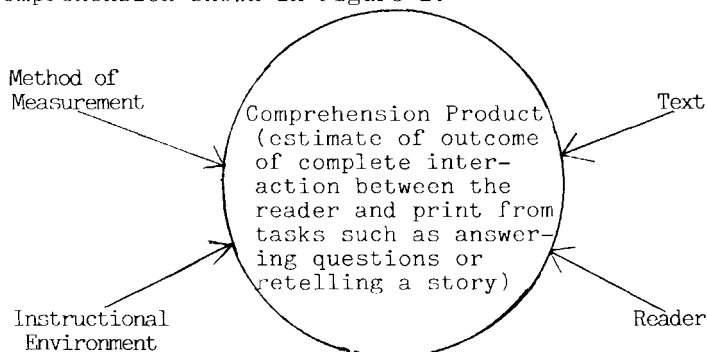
comprehension shown in Figure 1.

Method of Measurement

Comprehension Product (cstimate of outcome of complete interaction between the reader and print from tasks such as answering questions or retelling a story)

Text

Instructional Environment

Reader